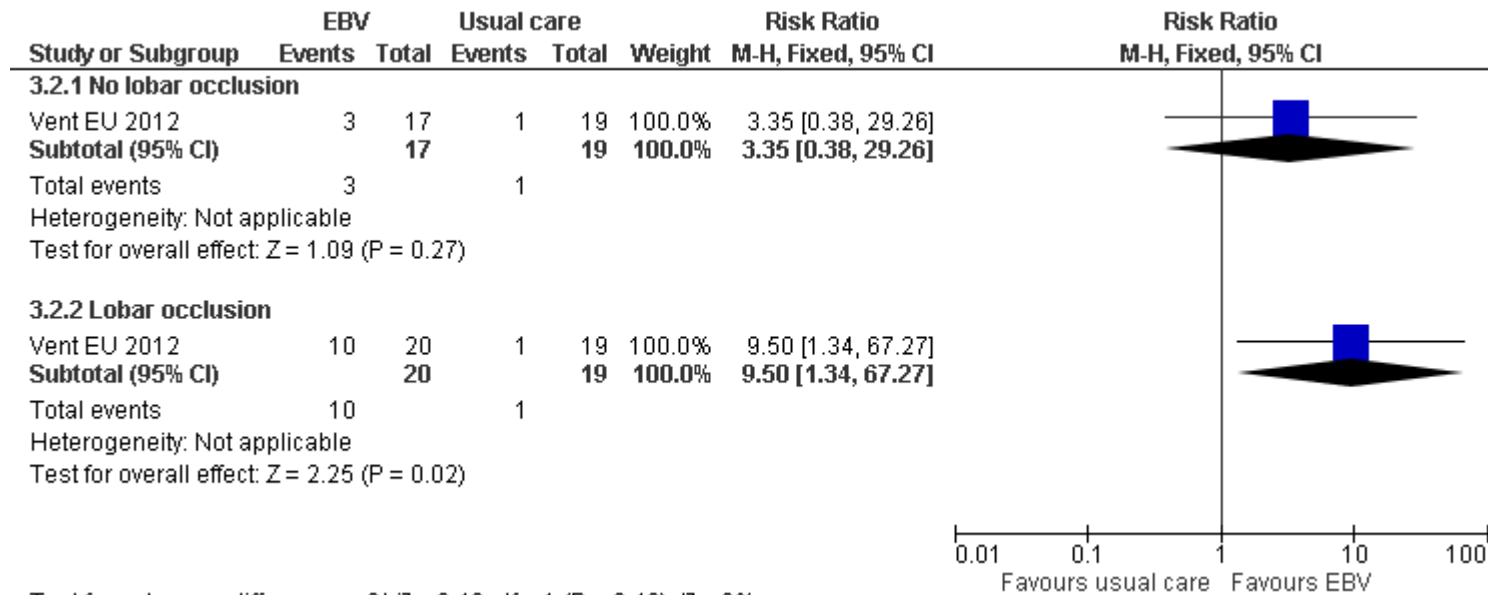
| | EBV | | Usual care | | | Risk Ratio |
|---|---|---|---|---|---|---|
| Study or Subgroup | Events | Total | Events | Total | Weight | M-H, Fixed, 95% CI |
| **3.2.1 No lobar occlusion** | | | | | | |
| Vent EU 2012 | 3 | 17 | 1 | 19 | 100.0% | 3.35 [0.38, 29.26] |
| **Subtotal (95% CI)** | | **17** | | **19** | **100.0%** | **3.35 [0.38, 29.26]** |
| Total events | 3 | | 1 | | | |
| Heterogeneity: Not applicable | | | | | | |
| Test for overall effect: Z = 1.09 (P = 0.27) | | | | | | |
| **3.2.2 Lobar occlusion** | | | | | | |
| Vent EU 2012 | 10 | 20 | 1 | 19 | 100.0% | 9.50 [1.34, 67.27] |
| **Subtotal (95% CI)** | | **20** | | **19** | **100.0%** | **9.50 [1.34, 67.27]** |
| Total events | 10 | | 1 | | | |
| Heterogeneity: Not applicable | | | | | | |
| Test for overall effect: Z = 2.25 (P = 0.02) | | | | | | |

Risk Ratio
M-H, Fixed, 95% CI

0.01 0.1 1 10 100
Favours usual care Favours EBV

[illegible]